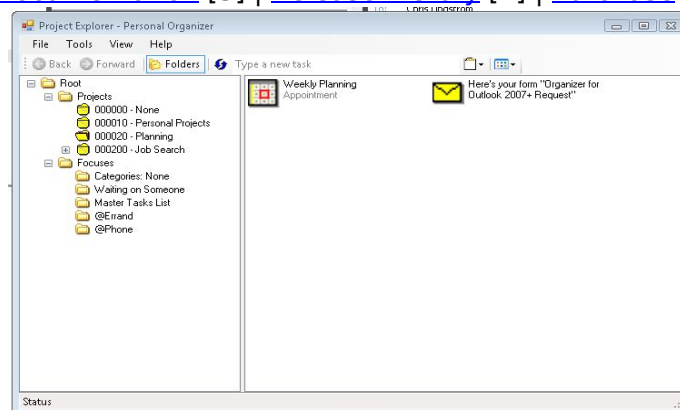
Project Explorer - Personal Organizer

File Tools View Help

Back Forward Folders Type a new task

Root
Projects
000000 - None
000010 - Personal Projects
000020 - Planning
000200 - Job Search
Focuses
Categories: None
Waiting on Someone
Master Tasks List
@Errand
@Phone

Weekly Planning
Appointment

Here's your form "Organizer for Outlook 2007+ Request"

Status